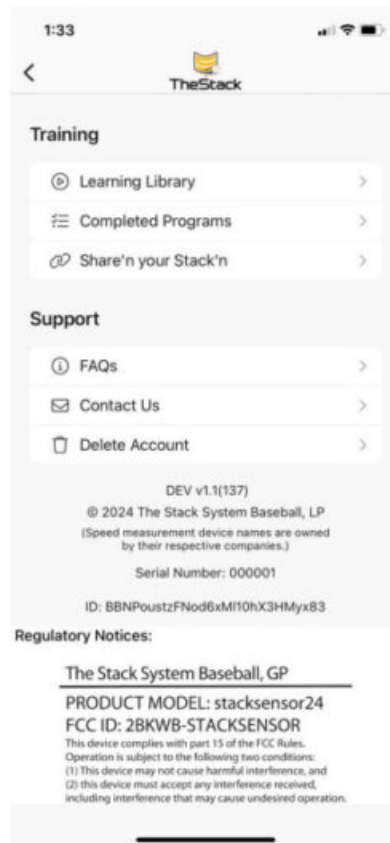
1:33

<

TheStack

Training

Learning Library

Completed Programs

Share'n your Stack'n

Support

FAQs

Contact Us

Delete Account

DEV v1.1(137)

© 2024 The Stack System Baseball, LP

(Speed measurement device names are owned by their respective companies.)

Serial Number: 000001

ID: BBNPoustzFNod6xMI10hX3HMyx83

Regulatory Notices:

The Stack System Baseball, GP

PRODUCT MODEL: stacksensor24
FCC ID: 2BKWB-STACKSENSOR

This device complies with part 15 of the FCC Rules. Operation is subject to the following two conditions: (1) This device may not cause harmful interference, and (2) this device must accept any interference received, including interference that may cause undesired operation.